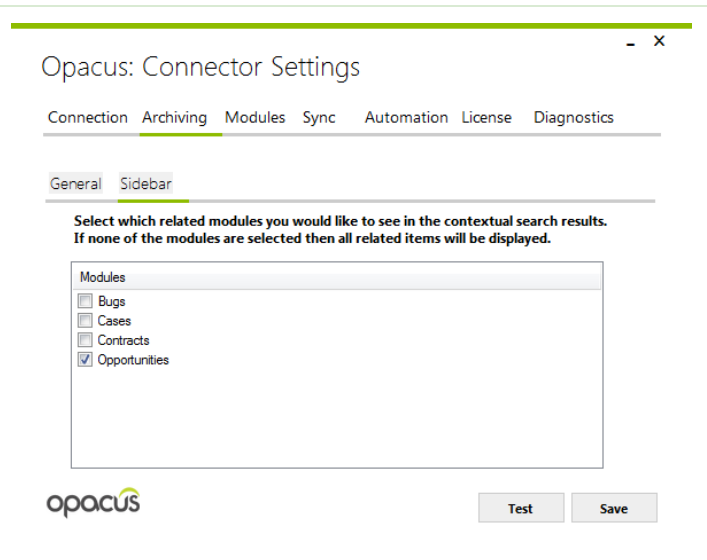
- ×

Opacus: Connector Settings

Connection Archiving Modules Sync Automation License Diagnostics

General Sidebar

Select which related modules you would like to see in the contextual search results. If none of the modules are selected then all related items will be displayed.

Modules

Bugs
Cases
Contracts
Opportunities

opacus

Test Save